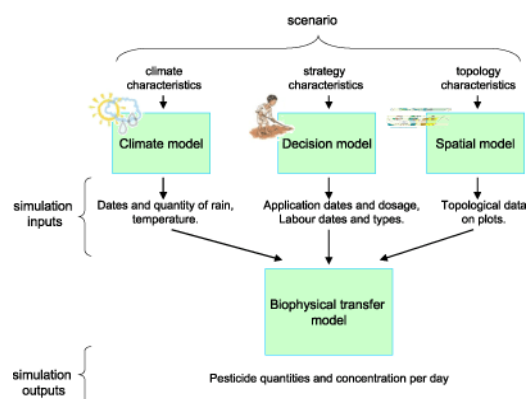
scenario

climate characteristics

strategy characteristics

topology characteristics

Climate model

Decision model

Spatial model

simulation inputs

Dates and quantity of rain, temperature.

Application dates and dosage, Labour dates and types.

Topological data on plots.

Biophysical transfer model

simulation outputs

Pesticide quantities and concentration per day